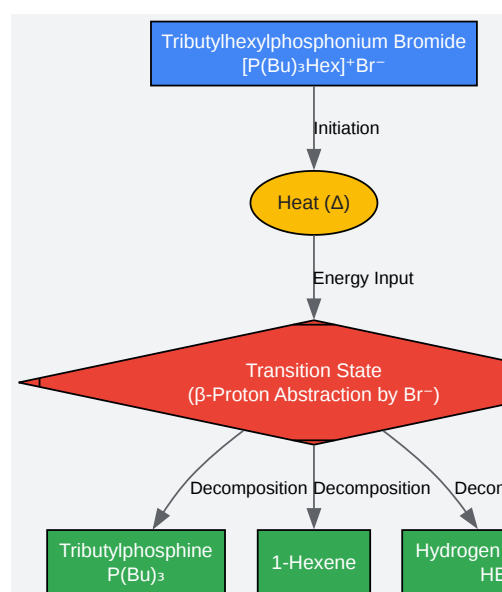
Tributylhexylphosphonium Bromide
$[P(Bu)_3Hex]^+Br^-$

Initiation

Heat (Δ)

Energy Input

Transition State
(β-Proton Abstraction by $Br^-$)

Decomposition

Decomposition

Decom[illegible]

Tributylphosphine
$P(Bu)_3$

1-Hexene

Hydrogen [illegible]
HB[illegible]